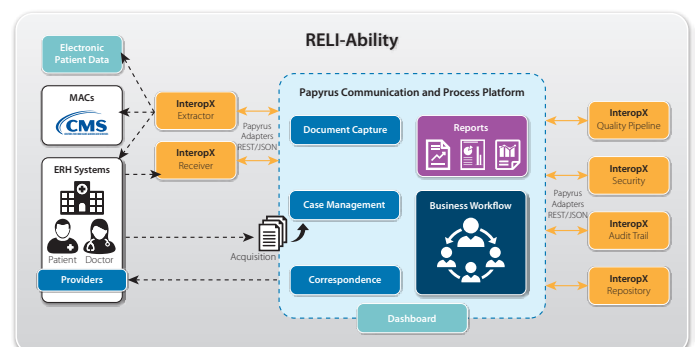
RELI-Ability

Electronic Patient Data

MACs

CMS

ERH Systems

Patient Doctor

Providers

InteropX Extractor

InteropX Receiver

Papyrus Adapters REST/JSON

Acquisition

Papyrus Communication and Process Platform

Document Capture

Reports

Case Management

Business Workflow

Correspondence

Dashboard

Papyrus Adapters REST/JSON

InteropX Quality Pipeline

InteropX Security

InteropX Audit Trail

InteropX Repository